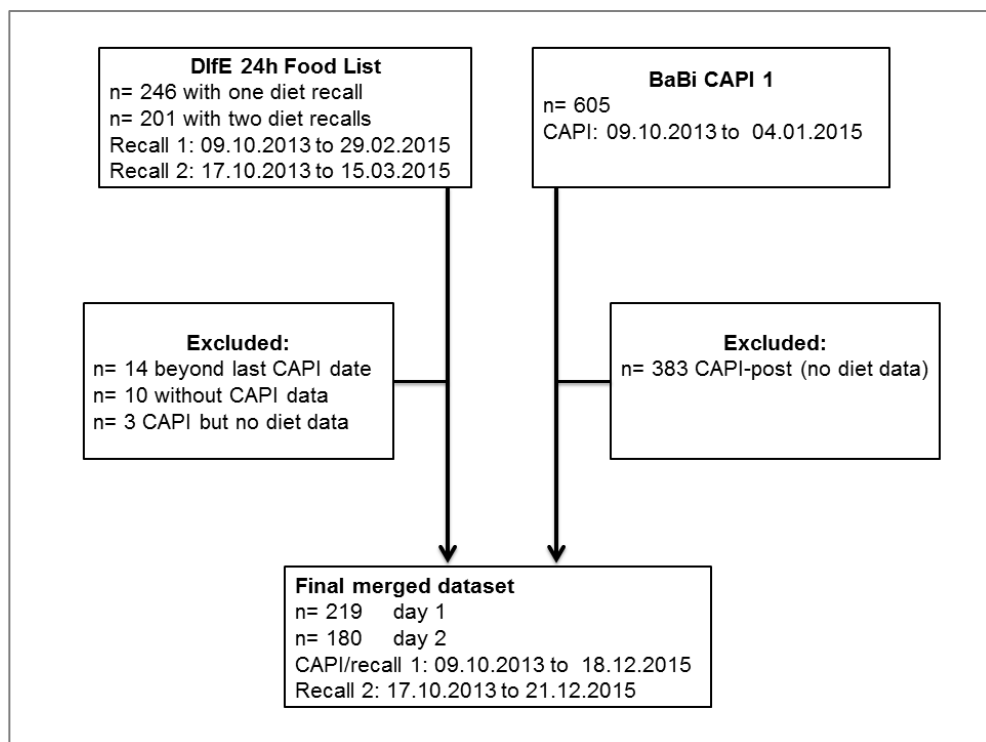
DIfE 24h Food List
n= 246 with one diet recall
n= 201 with two diet recalls
Recall 1: 09.10.2013 to 29.02.2015
Recall 2: 17.10.2013 to 15.03.2015

BaBi CAPI 1
n= 605
CAPI: 09.10.2013 to 04.01.2015

Excluded:
n= 14 beyond last CAPI date
n= 10 without CAPI data
n= 3 CAPI but no diet data

Excluded:
n= 383 CAPI-post (no diet data)

Final merged dataset
n= 219 day 1
n= 180 day 2
CAPI/recall 1: 09.10.2013 to 18.12.2015
Recall 2: 17.10.2013 to 21.12.2015